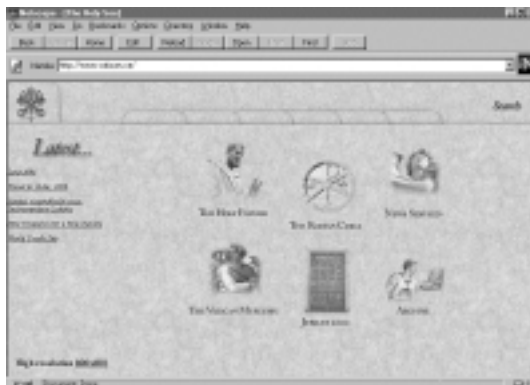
Netscape - [The Holy See]
File Edit View Go Bookmarks Options Directory Window Help
Back Forward Home Edit Reload Images Open Print Find Stop
Netsite: http://www.vatican.va/
Search
Latest...
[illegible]
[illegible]
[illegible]
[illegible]
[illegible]
The Holy Father
The Roman Curia
News Services
The Vatican Museums
Jubilee 2000
Archives
High resolution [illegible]
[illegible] Document: Done